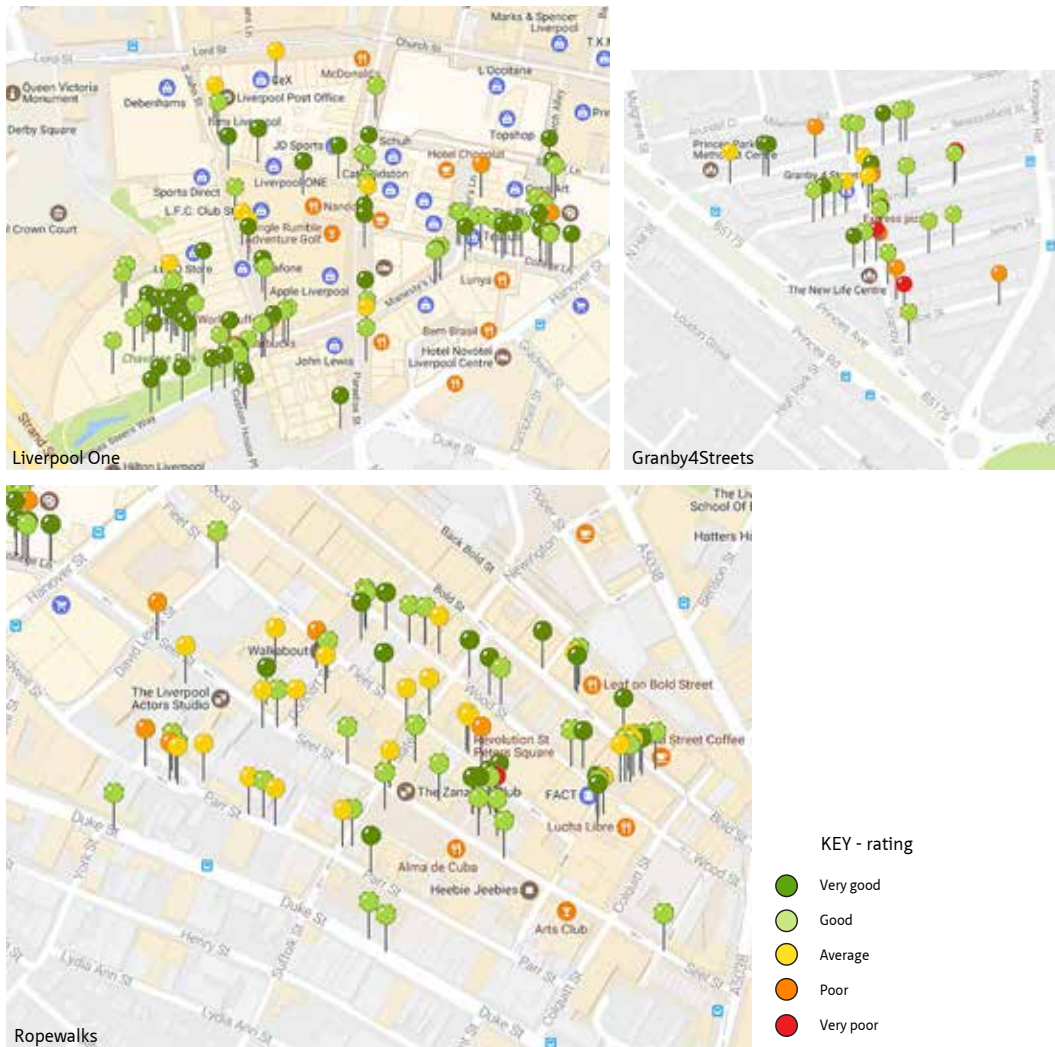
Marks & Spencer Liverpool
T.K.M
Lord St
Church St
Queen Victoria Monument
Debenhams
CeX
McDonald's
L'Occitane
Liverpool Post Office
Derby Square
JD Sports
Schuh
Topshop
Hotel Chocolat
Cath Kidston
Sports Direct
Liverpool ONE
L.F.C. Club St
Nando's
Jungle Rumble Adventure Golf
Crown Court
Vodafone
Apple Liverpool
Lunya
Bem Brasil
John Lewis
Hotel Novotel Liverpool Centre
Chavasse Park
Hanover St
Strand
Hilton Liverpool
Liverpool One

Princes Park Methodist Centre
Granby 4 St
Express pizza
The New Life Centre
B5175
Princes Rd
Princes Ave
Granby St
Granby4Streets

The Liv School Of
Hatters H
Back Bold St
Newington
Hanover St
Bold St
Fleet St
David Lewis St
Wallabout
The Liverpool Actors Studio
Leaf on Bold Street
Seel St
Revolution St Peters Square
Street Coffee
The Zanzibar Club
FACT
Lucha Libre
Alma de Cuba
Heebie Jeebies
Arts Club
Parr St
Duke St
Henry St
Lydia Ann St
Suffolk St
Colquitt St
Wood St
A5038
Ropewalks

KEY - rating
Very good
Good
Average
Poor
Very poor